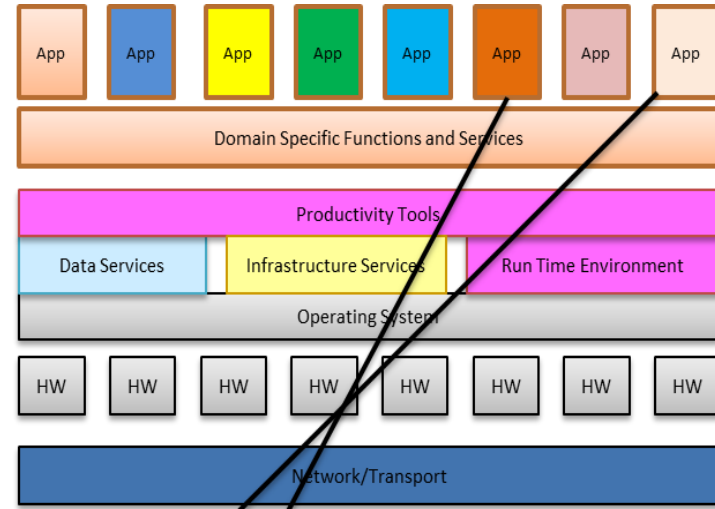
App App App App App App App App

Domain Specific Functions and Services

Productivity Tools

Data Services

Infrastructure Services

Run Time Environment

Operating System

HW HW HW HW HW HW HW HW

Network/Transport